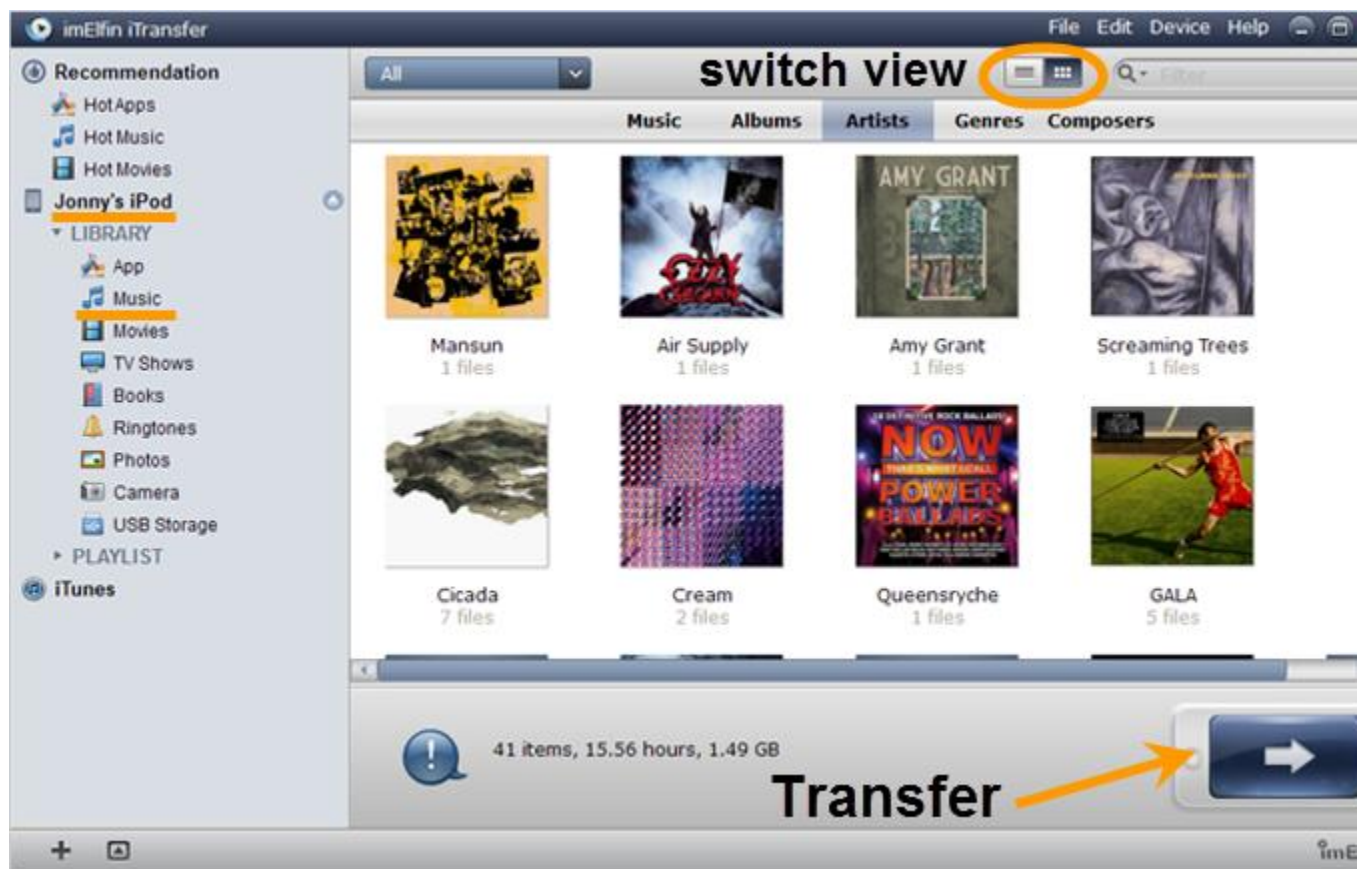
imElfin iTransfer
File Edit Device Help

Recommendation
Hot Apps
Hot Music
Hot Movies
Jonny's iPod
LIBRARY
App
Music
Movies
TV Shows
Books
Ringtones
Photos
Camera
USB Storage
PLAYLIST
iTunes

All
switch view
Filter

Music Albums Artists Genres Composers

AMY GRANT

Mansun
1 files

Air Supply
1 files

Amy Grant
1 files

Screaming Trees
1 files

NOW
POWER BALLADS

Cicada
7 files

Cream
2 files

Queensryche
1 files

GALA
5 files

41 items, 15.56 hours, 1.49 GB

Transfer

imE